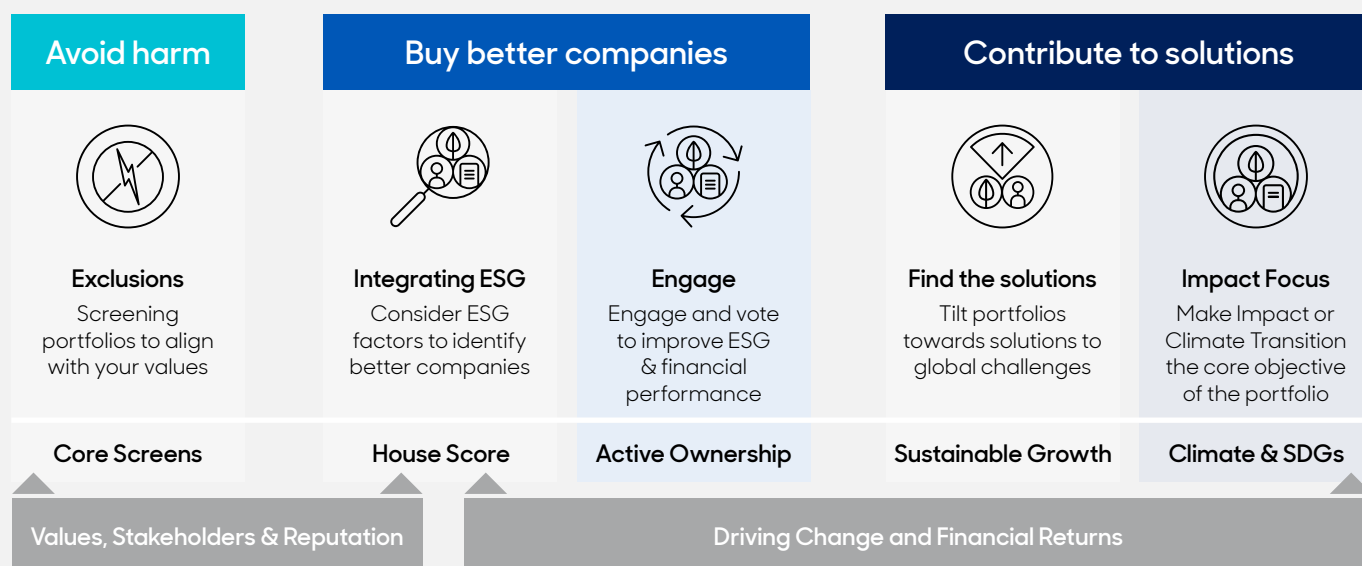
Avoid harm

Buy better companies

Contribute to solutions

Exclusions
Screening portfolios to align with your values

Integrating ESG
Consider ESG factors to identify better companies

Engage
Engage and vote to improve ESG & financial performance

Find the solutions
Tilt portfolios towards solutions to global challenges

Impact Focus
Make Impact or Climate Transition the core objective of the portfolio

Core Screens

House Score

Active Ownership

Sustainable Growth

Climate & SDGs

Values, Stakeholders & Reputation

Driving Change and Financial Returns